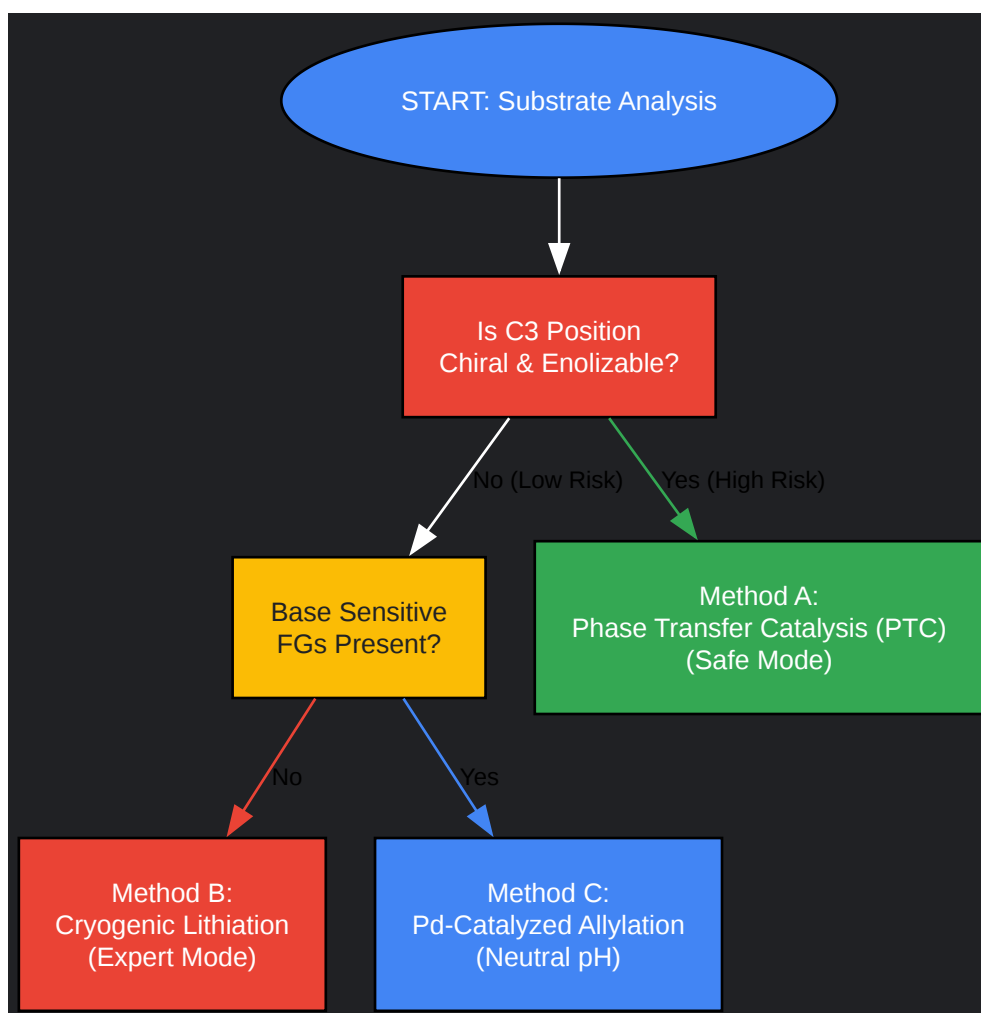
START: Substrate Analysis

Is C3 Position Chiral & Enolizable?

No (Low Risk)

Yes (High Risk)

Base Sensitive FGs Present?

Method A: Phase Transfer Catalysis (PTC) (Safe Mode)

No

Yes

Method B: Cryogenic Lithiation (Expert Mode)

Method C: Pd-Catalyzed Allylation (Neutral pH)